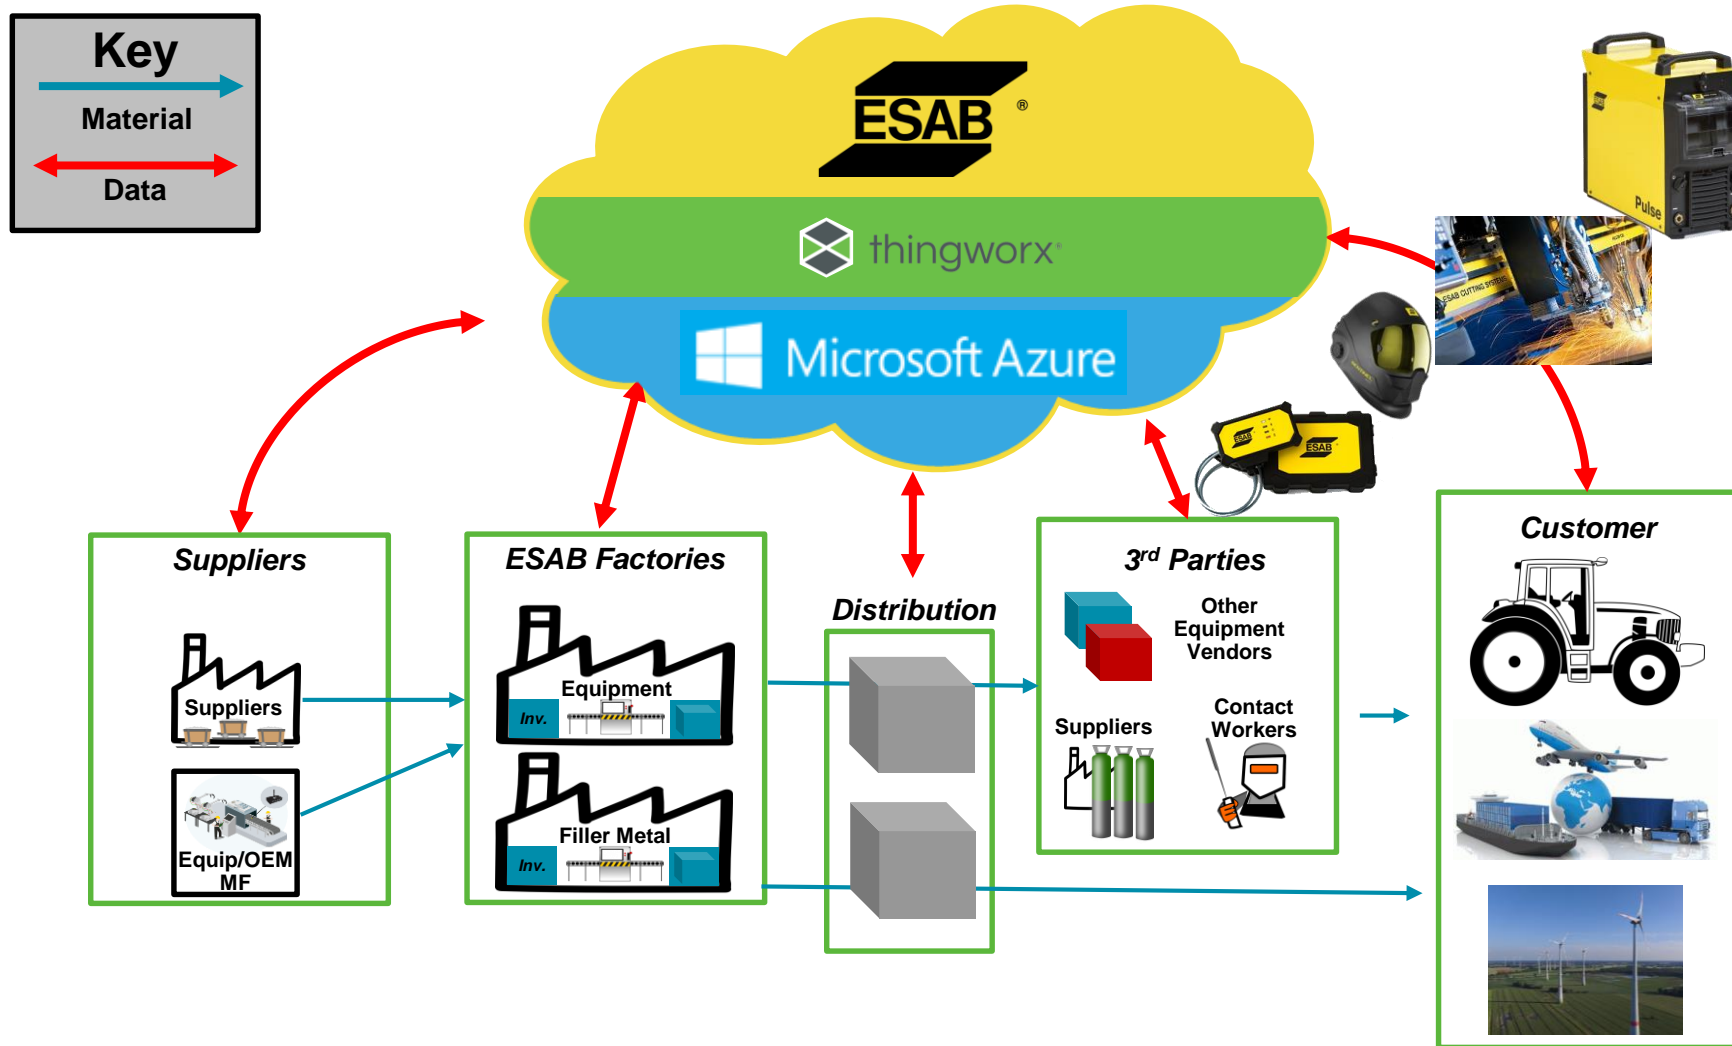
Key
Material
Data

ESAB®
thingworx
Microsoft Azure

Suppliers
Suppliers
Equip/OEM MF

ESAB Factories
Equipment
Inv.
Filler Metal
Inv.

Distribution

3rd Parties
Other Equipment Vendors
Suppliers
Contact Workers

Customer

Pulse
ESAB
ESAB